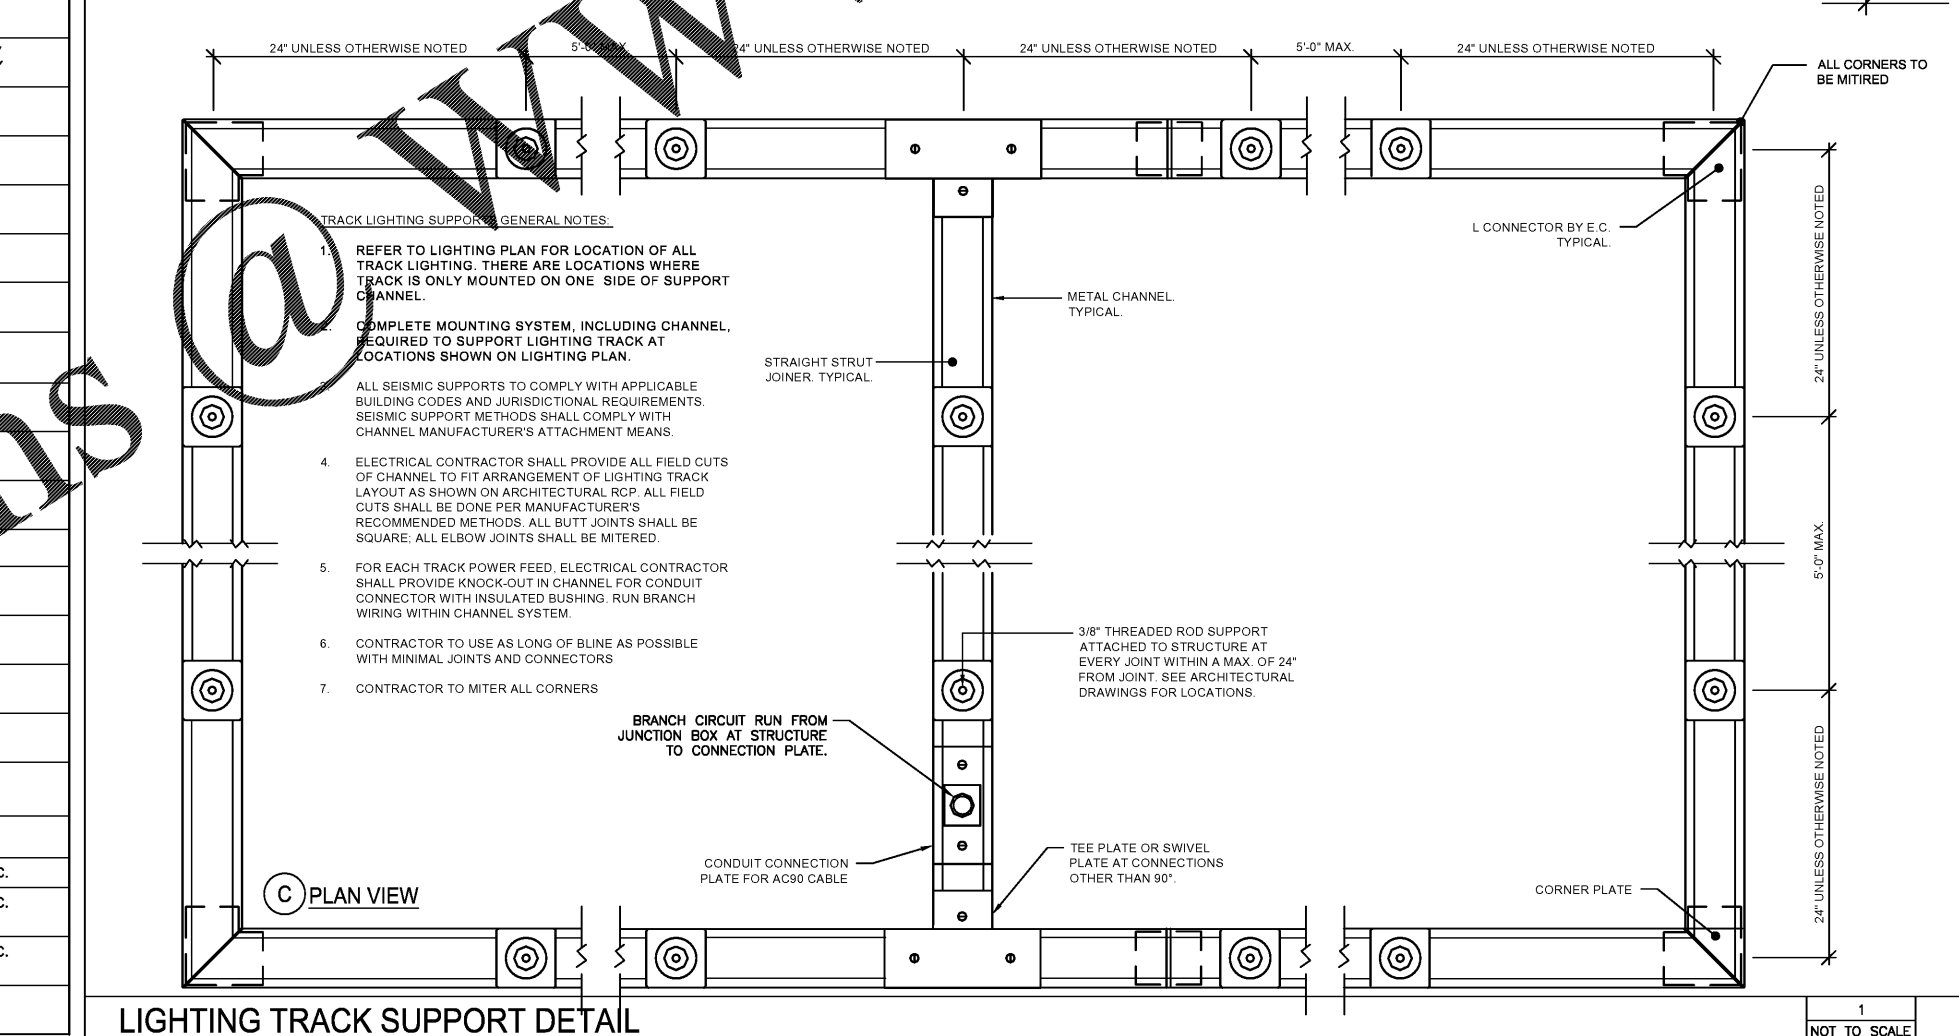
24" UNLESS OTHERWISE NOTED
5'-0" MAX.
24" UNLESS OTHERWISE NOTED
24" UNLESS OTHERWISE NOTED
5'-0" MAX.
24" UNLESS OTHERWISE NOTED

ALL CORNERS TO BE MITIRED

TRACK LIGHTING SUPPORTS GENERAL NOTES:

1. REFER TO LIGHTING PLAN FOR LOCATION OF ALL TRACK LIGHTING. THERE ARE LOCATIONS WHERE TRACK IS ONLY MOUNTED ON ONE SIDE OF SUPPORT CHANNEL.

2. COMPLETE MOUNTING SYSTEM, INCLUDING CHANNEL, REQUIRED TO SUPPORT LIGHTING TRACK AT LOCATIONS SHOWN ON LIGHTING PLAN.

3. ALL SEISMIC SUPPORTS TO COMPLY WITH APPLICABLE BUILDING CODES AND JURISDICTIONAL REQUIREMENTS. SEISMIC SUPPORT METHODS SHALL COMPLY WITH CHANNEL MANUFACTURER'S ATTACHMENT MEANS.

4. ELECTRICAL CONTRACTOR SHALL PROVIDE ALL FIELD CUTS OF CHANNEL TO FIT ARRANGEMENT OF LIGHTING TRACK LAYOUT AS SHOWN ON ARCHITECTURAL RCP. ALL FIELD CUTS SHALL BE DONE PER MANUFACTURER'S RECOMMENDED METHODS. ALL BUTT JOINTS SHALL BE SQUARE; ALL ELBOW JOINTS SHALL BE MITERED.

5. FOR EACH TRACK POWER FEED, ELECTRICAL CONTRACTOR SHALL PROVIDE KNOCK-OUT IN CHANNEL FOR CONDUIT CONNECTOR WITH INSULATED BUSHING. RUN BRANCH WIRING WITHIN CHANNEL SYSTEM.

6. CONTRACTOR TO USE AS LONG OF BLINE AS POSSIBLE WITH MINIMAL JOINTS AND CONNECTORS

7. CONTRACTOR TO MITER ALL CORNERS

L CONNECTOR BY E.C. TYPICAL.

METAL CHANNEL. TYPICAL.

STRAIGHT STRUT JOINER. TYPICAL.

24" UNLESS OTHERWISE NOTED
5'-0" MAX.
24" UNLESS OTHERWISE NOTED

3/8" THREADED ROD SUPPORT ATTACHED TO STRUCTURE AT EVERY JOINT WITHIN A MAX. OF 24" FROM JOINT. SEE ARCHITECTURAL DRAWINGS FOR LOCATIONS.

BRANCH CIRCUIT RUN FROM JUNCTION BOX AT STRUCTURE TO CONNECTION PLATE.

CONDUIT CONNECTION PLATE FOR AC90 CABLE

TEE PLATE OR SWIVEL PLATE AT CONNECTIONS OTHER THAN 90°.

CORNER PLATE

C PLAN VIEW

LIGHTING TRACK SUPPORT DETAIL

1
NOT TO SCALE